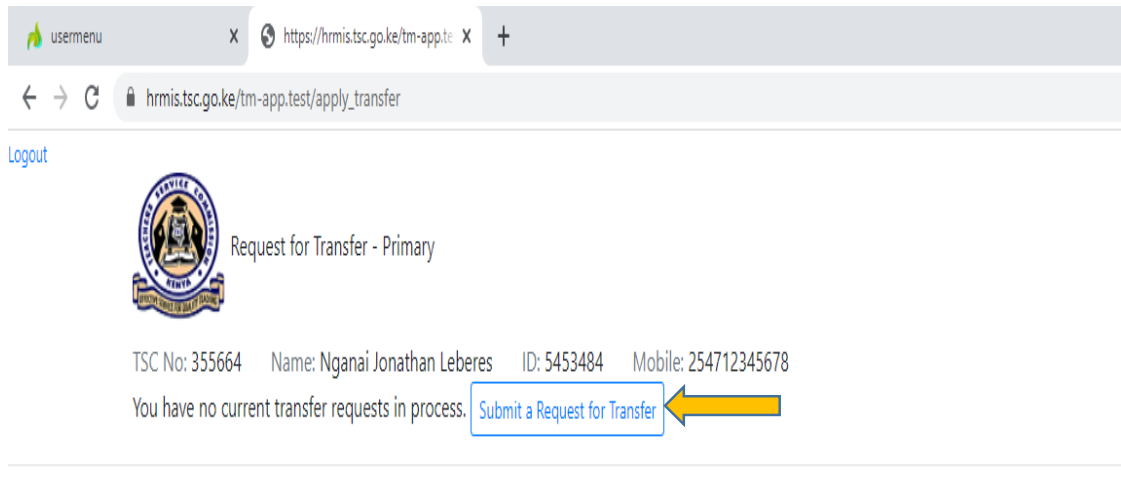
usermenu X https://hrmis.tsc.go.ke/tm-app.te X +

hrmis.tsc.go.ke/tm-app.test/apply_transfer

Logout

TEACHERS SERVICE COMMISSION KENYA

Request for Transfer - Primary

TSC No: 355664 Name: Nganai Jonathan Leberes ID: 5453484 Mobile: 254712345678

You have no current transfer requests in process. Submit a Request for Transfer